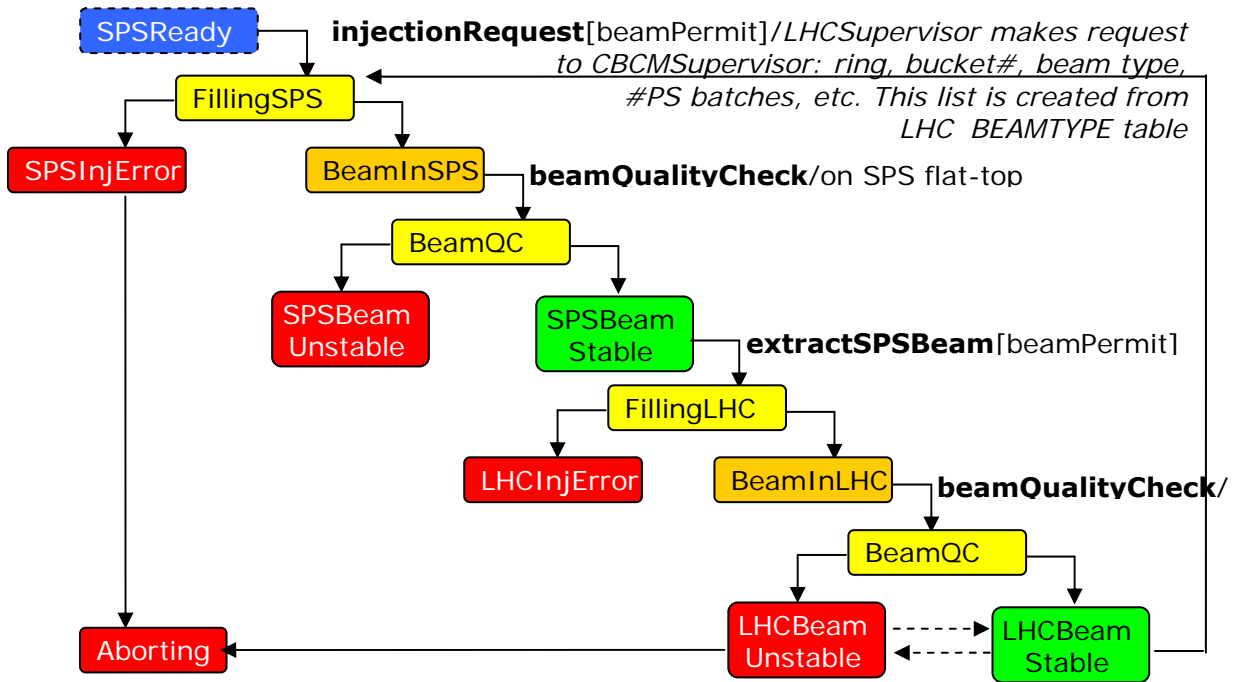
SPSReady

**injectionRequest**[beamPermit]/*LHCSupervisor makes request to CBCMSupervisor: ring, bucket#, beam type, #PS batches, etc. This list is created from LHC BEAMTYPE table*

FillingSPS

SPSInjError

BeamInSPS

**beamQualityCheck**/on SPS flat-top

BeamQC

SPSBeam Unstable

SPSBeam Stable

**extractSPSBeam**[beamPermit]

FillingLHC

LHCInjError

BeamInLHC

**beamQualityCheck**/

BeamQC

Aborting

LHCBeam Unstable

LHCBeam Stable